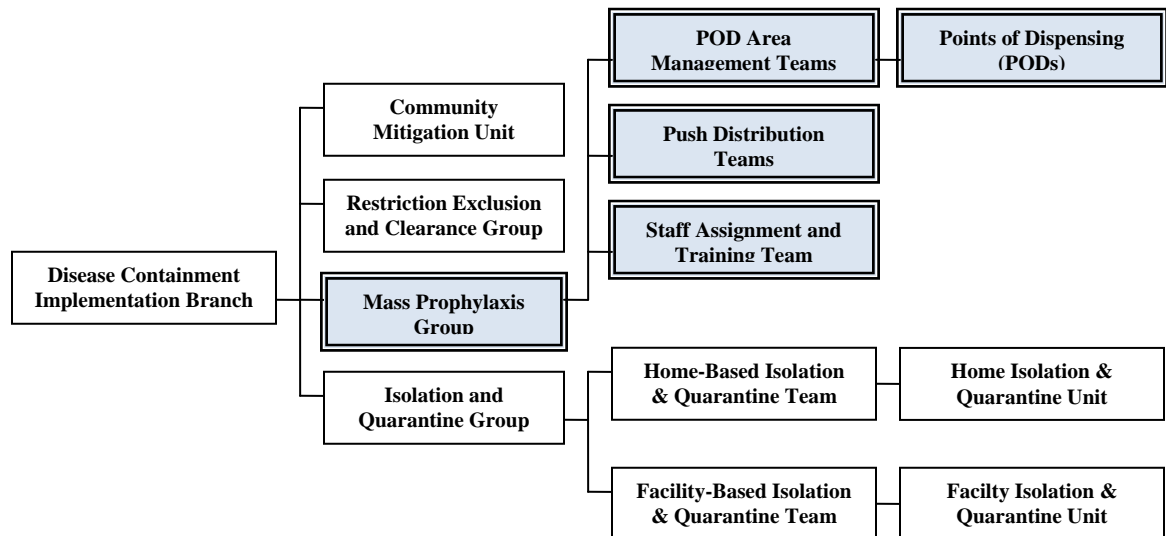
Disease Containment Implementation Branch

Community Mitigation Unit

Restriction Exclusion and Clearance Group

Mass Prophylaxis Group

Isolation and Quarantine Group

POD Area Management Teams

Points of Dispensing (PODs)

Push Distribution Teams

Staff Assignment and Training Team

Home-Based Isolation & Quarantine Team

Home Isolation & Quarantine Unit

Facility-Based Isolation & Quarantine Team

Facilty Isolation & Quarantine Unit